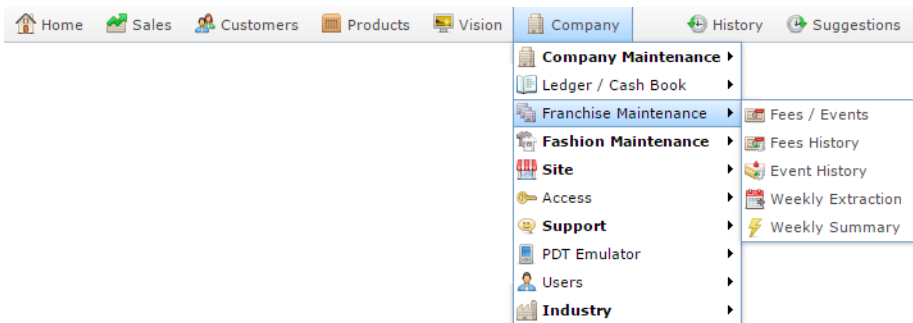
Home Sales Customers Products Vision Company History Suggestions

Company Maintenance
Ledger / Cash Book
Franchise Maintenance
Fashion Maintenance
Site
Access
Support
PDT Emulator
Users
Industry

Fees / Events
Fees History
Event History
Weekly Extraction
Weekly Summary